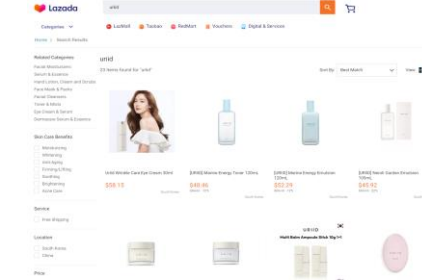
Lazada

Categories

uriid

LazMall Taobao RedMart Vouchers Digital & Services

Home > Search Results

Related Categories
Facial Moisturizers
Serum & Essence
Hand Lotion, Cream and Scrubs
Face Mask & Packs
Facial Cleansers
Toner & Mists
Eye Cream & Serum
Skincare Serum & Essence

Skin Care Benefits
Moisturizing
Whitening
Anti-Aging
Firming & Lifting
Soothing
Brightening
Acne Care

Service
Free Shipping

Location
South Korea
China

Price

uriid

23 items found for "uriid"

Sort By: Best Match

View:

Uriid Wrinkle Care Eye Cream 30ml
$59.10

[URIID] Marine Energy Toner 120mL
$49.46

[URIID] Marine Energy Emulsion 120mL
$52.29

[URIID] Neroli Garden Emulsion 120mL
$49.92

URIID
Multi Balm Ampoule Stick 10g